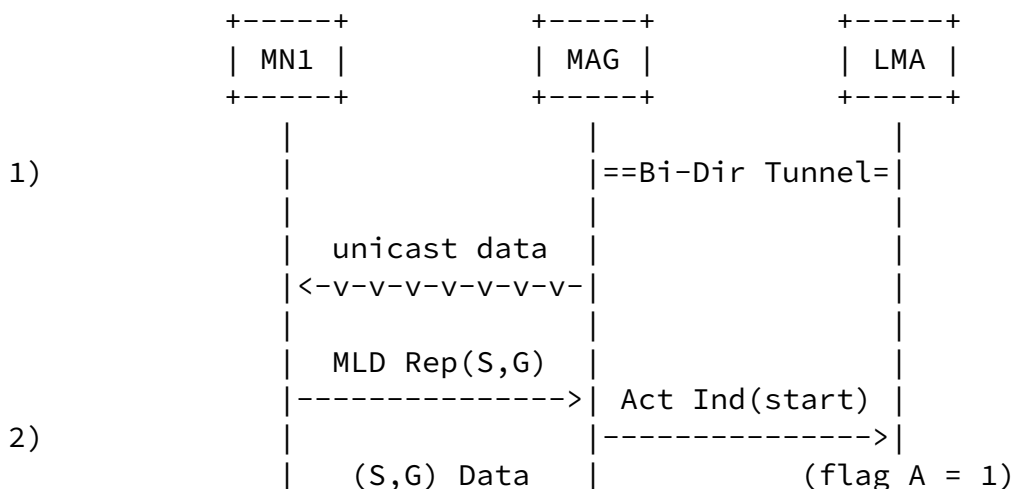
+-----+                +-----+                +-----+
| MN1 |                | MAG |                | LMA |
+-----+                +-----+                +-----+
   |                      |                      |
1)    |                      |==Bi-Dir Tunnel=|
   |                      |                      |
   |    unicast data      |                      |
   |<-v-v-v-v-v-v-v-v-|                      |
   |                      |                      |
   |    MLD Rep(S,G)      |                      |
   |--------------->| Act Ind(start)  |
2)    |                      |--------------->|
   |    (S,G) Data        |           (flag A = 1)